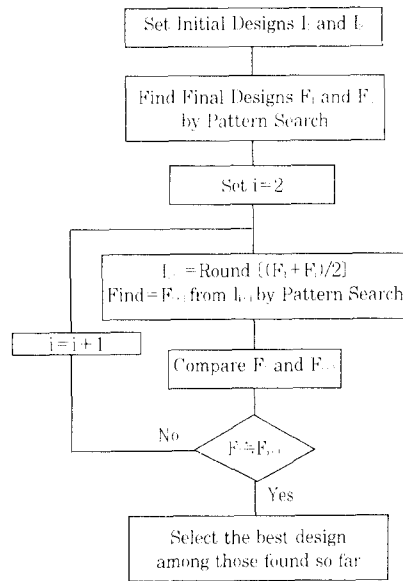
Set Initial Designs $I_1$ and $I_2$

Find Final Designs $F_1$ and $F_2$ by Pattern Search

Set i=2

$I_{i+1}$ =Round [($F_i$+$F_j$)/2]
Find=$F_{i+1}$ from $I_{i+1}$ by Pattern Search

i=i+1

Compare $F_i$ and $F_{i+1}$

$F_i$=$F_{i+1}$

No

Yes

Select the best design among those found so far